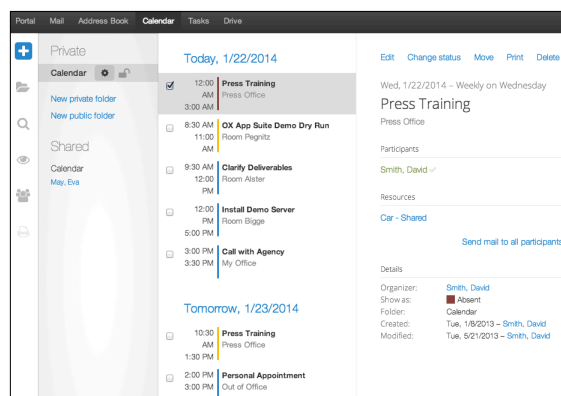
Portal Mail Address Book Calendar Tasks Drive

Private

Calendar

New private folder

New public folder

Shared

Calendar

May, Eva

Today, 1/22/2014

12:00 AM 3:00 AM Press Training Press Office

8:30 AM 11:00 AM OX App Suite Demo Dry Run Room Pegnitz

9:30 AM 12:00 PM Clarify Deliverables Room Alster

12:00 PM 5:00 PM Install Demo Server Room Bigge

3:00 PM 3:30 PM Call with Agency My Office

Tomorrow, 1/23/2014

10:30 AM 1:30 PM Press Training Press Office

2:00 PM 3:00 PM Personal Appointment Out of Office

Edit Change status Move Print Delete

Wed, 1/22/2014 – Weekly on Wednesday

Press Training

Press Office

Participants

Smith, David

Resources

Car - Shared

Send mail to all participants

Details

| | |
|---|---|
| Organizer: | Smith, David |
| Show as: | Absent |
| Folder: | Calendar |
| Created: | Tue, 1/8/2013 – Smith, David |
| Modified: | Tue, 5/21/2013 – Smith, David |